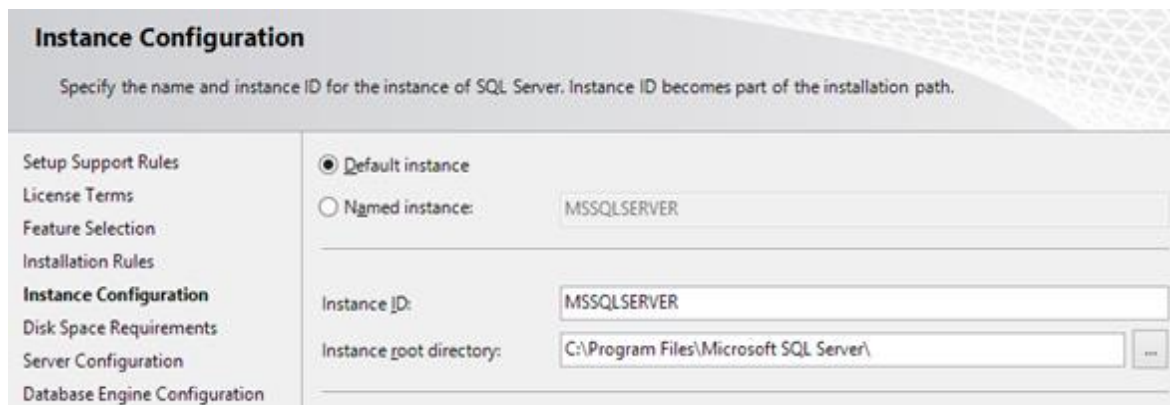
Instance Configuration

Specify the name and instance ID for the instance of SQL Server. Instance ID becomes part of the installation path.

Setup Support Rules
License Terms
Feature Selection
Installation Rules
Instance Configuration
Disk Space Requirements
Server Configuration
Database Engine Configuration

Default instance
Named instance: MSSQLSERVER

Instance ID: MSSQLSERVER
Instance root directory: C:\Program Files\Microsoft SQL Server\ ...